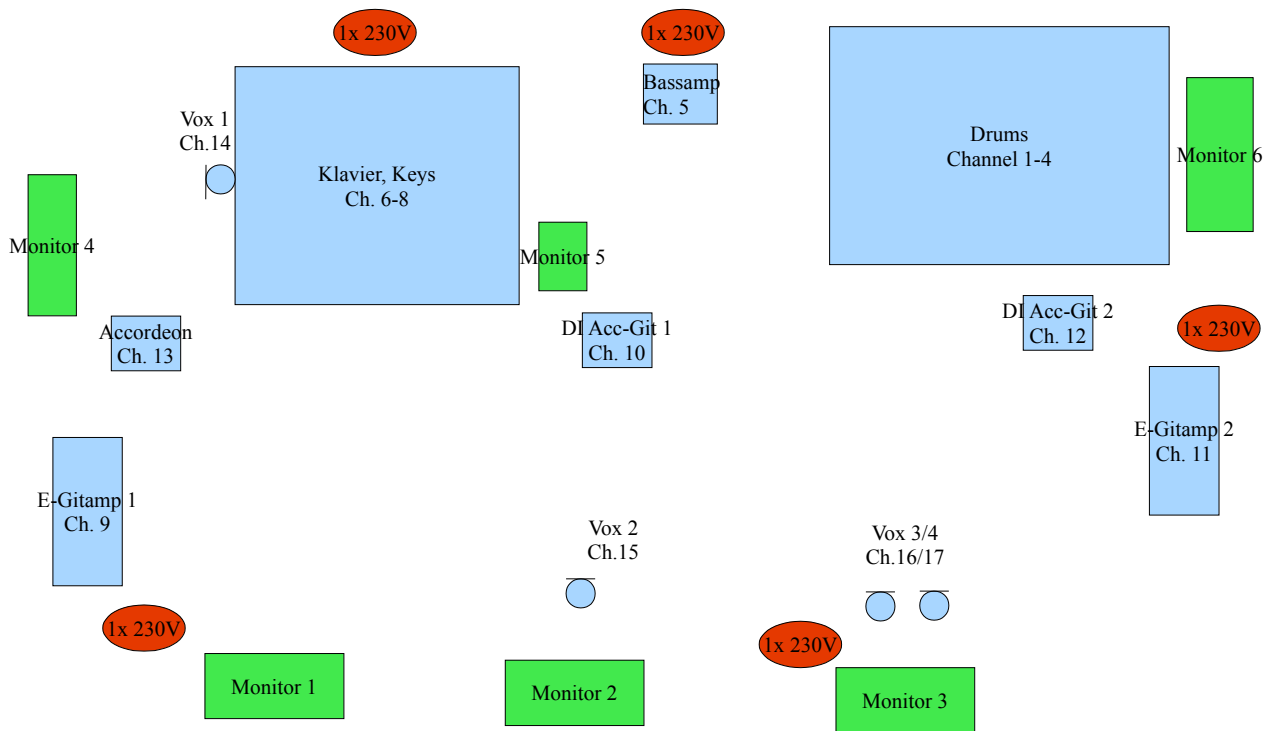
1x 230V

1x 230V

Bassamp
Ch. 5

Drums
Channel 1-4

Monitor 6

Vox 1
Ch.14

Klavier, Keys
Ch. 6-8

Monitor 4

Monitor 5

DI Acc-Git 1
Ch. 10

DI Acc-Git 2
Ch. 12

1x 230V

Accordeon
Ch. 13

E-Gitamp 2
Ch. 11

E-Gitamp 1
Ch. 9

Vox 2
Ch.15

Vox 3/4
Ch.16/17

1x 230V

1x 230V

Monitor 1

Monitor 2

Monitor 3